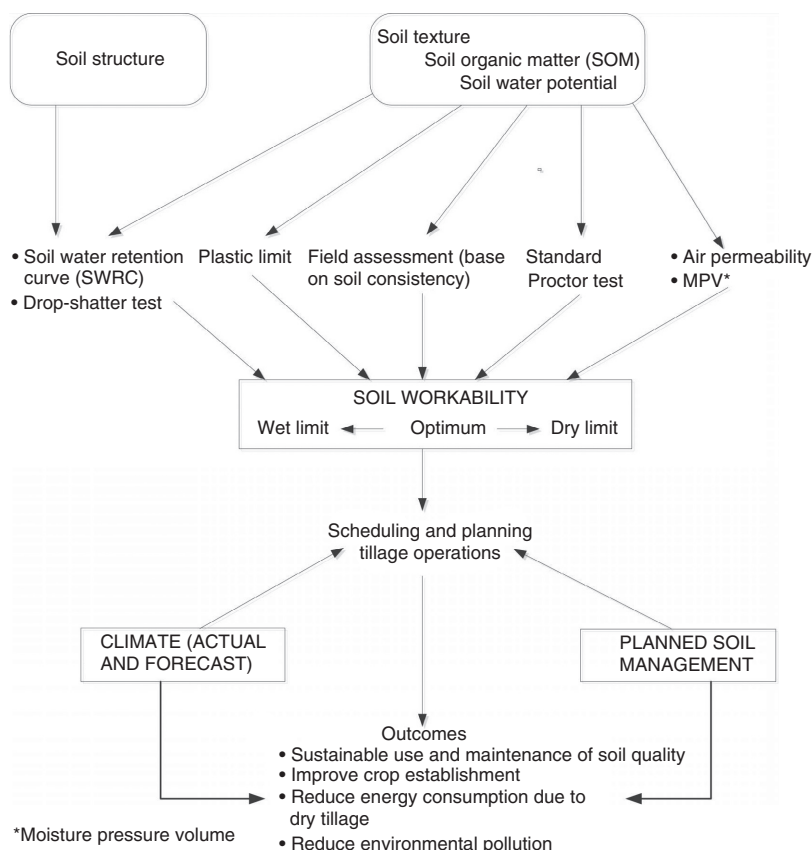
Soil structure

Soil texture
Soil organic matter (SOM)
Soil water potential

• Soil water retention curve (SWRC)
• Drop-shatter test

Plastic limit

Field assessment (base on soil consistency)

Standard Proctor test

• Air permeability
• MPV*

SOIL WORKABILITY
Wet limit ← Optimum → Dry limit

Scheduling and planning tillage operations

CLIMATE (ACTUAL AND FORECAST)

PLANNED SOIL MANAGEMENT

Outcomes
• Sustainable use and maintenance of soil quality
• Improve crop establishment
• Reduce energy consumption due to dry tillage
• Reduce environmental pollution

*Moisture pressure volume